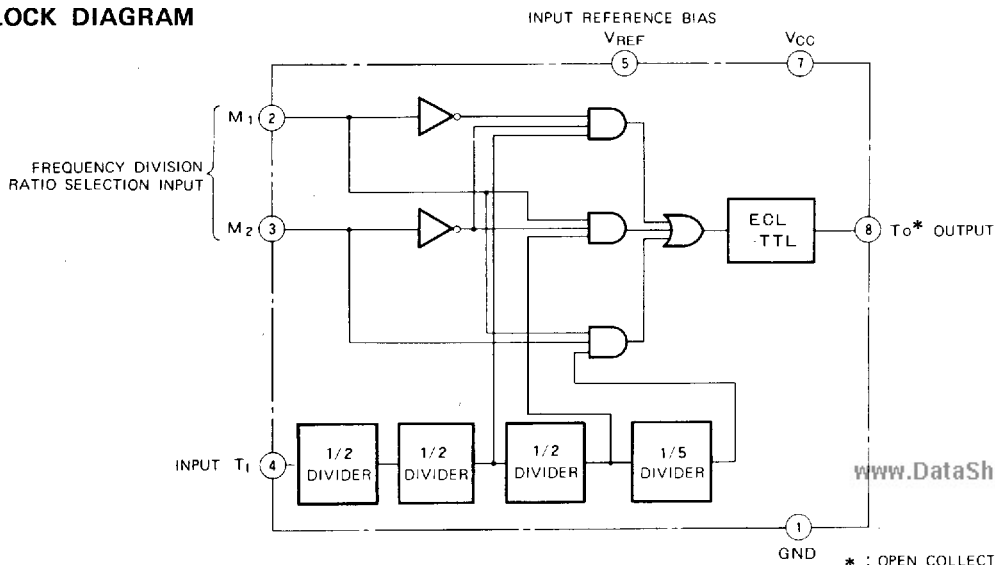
LOCK DIAGRAM

INPUT REFERENCE BIAS

$V_{REF}$

$V_{CC}$

5

7

FREQUENCY DIVISION RATIO SELECTION INPUT

$M_1$ 2

$M_2$ 3

ECL ·TTL

8 To* OUTPUT

INPUT $T_I$ 4

1/2 DIVIDER

1/2 DIVIDER

1/2 DIVIDER

1/5 DIVIDER

www.DataSh

1

GND

* : OPEN COLLECT